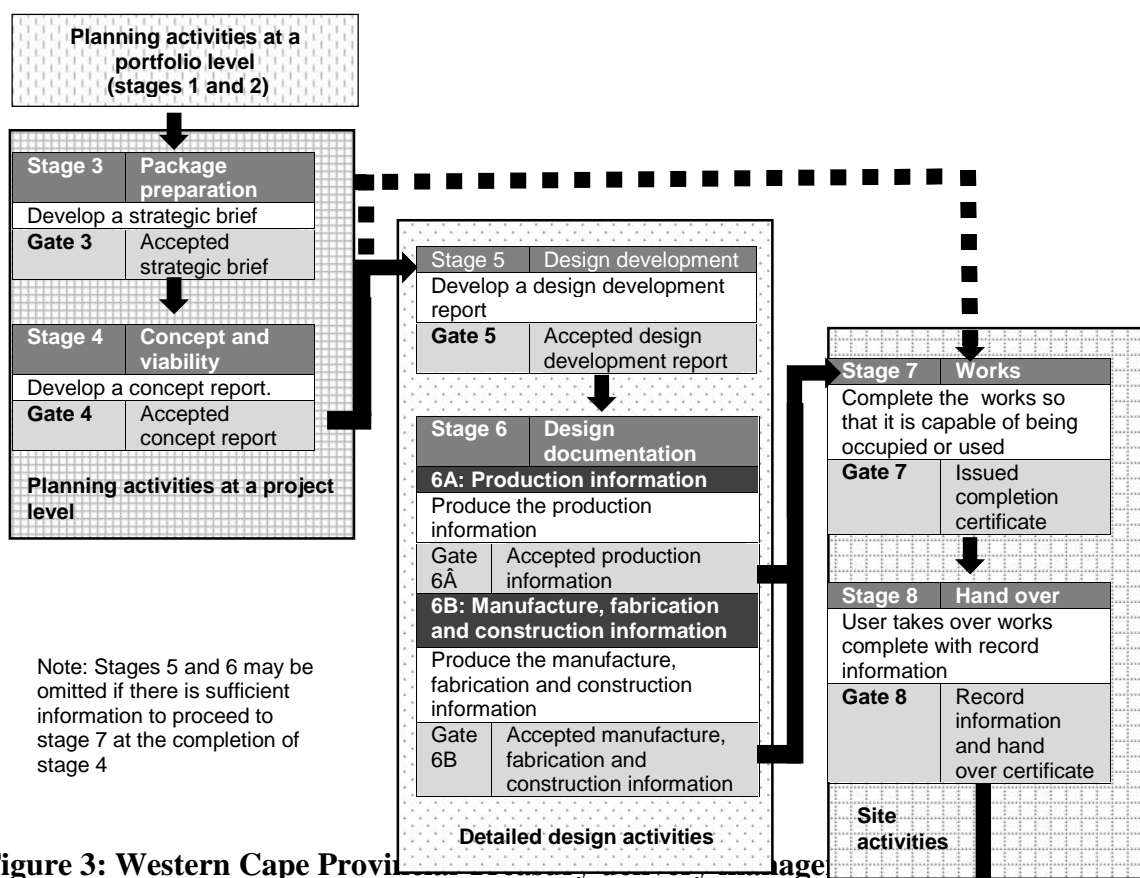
Planning activities at a portfolio level (stages 1 and 2)

| Stage 3 | Package preparation |
|---|---|
| Develop a strategic brief | |
| Gate 3 | Accepted strategic brief |

| Stage 4 | Concept and viability |
|---|---|
| Develop a concept report. | |
| Gate 4 | Accepted concept report |

Planning activities at a project level

| Stage 5 | Design development |
|---|---|
| Develop a design development report | |
| Gate 5 | Accepted design development report |

| Stage 6 | Design documentation |
|---|---|
| 6A: Production information | |
| Produce the production information | |
| Gate 6Â | Accepted production information |
| 6B: Manufacture, fabrication and construction information | |
| Produce the manufacture, fabrication and construction information | |
| Gate 6B | Accepted manufacture, fabrication and construction information |

Detailed design activities

| Stage 7 | Works |
|---|---|
| Complete the works so that it is capable of being occupied or used | |
| Gate 7 | Issued completion certificate |

| Stage 8 | Hand over |
|---|---|
| User takes over works complete with record information | |
| Gate 8 | Record information and hand over certificate |

Site activities

Note: Stages 5 and 6 may be omitted if there is sufficient information to proceed to stage 7 at the completion of stage 4

igure 3: Western Cape Provi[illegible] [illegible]age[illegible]